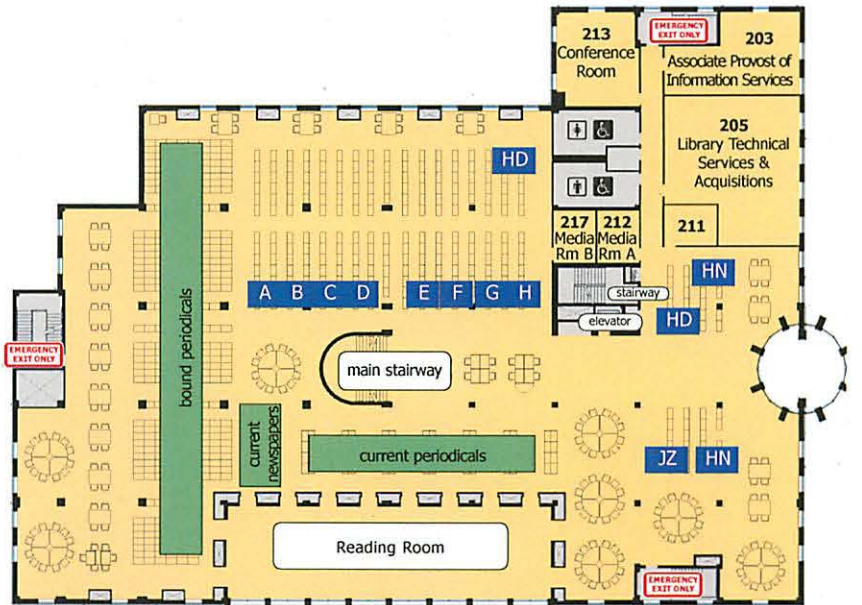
213
Conference Room

EMERGENCY EXIT ONLY

203
Associate Provost of Information Services

205
Library Technical Services & Acquisitions

HD

217
Media Rm B

212
Media Rm A

211

HN

stairway

elevator

HD

A B C D

E F G H

EMERGENCY EXIT ONLY

bound periodicals

main stairway

current newspapers

current periodicals

JZ HN

Reading Room

EMERGENCY EXIT ONLY